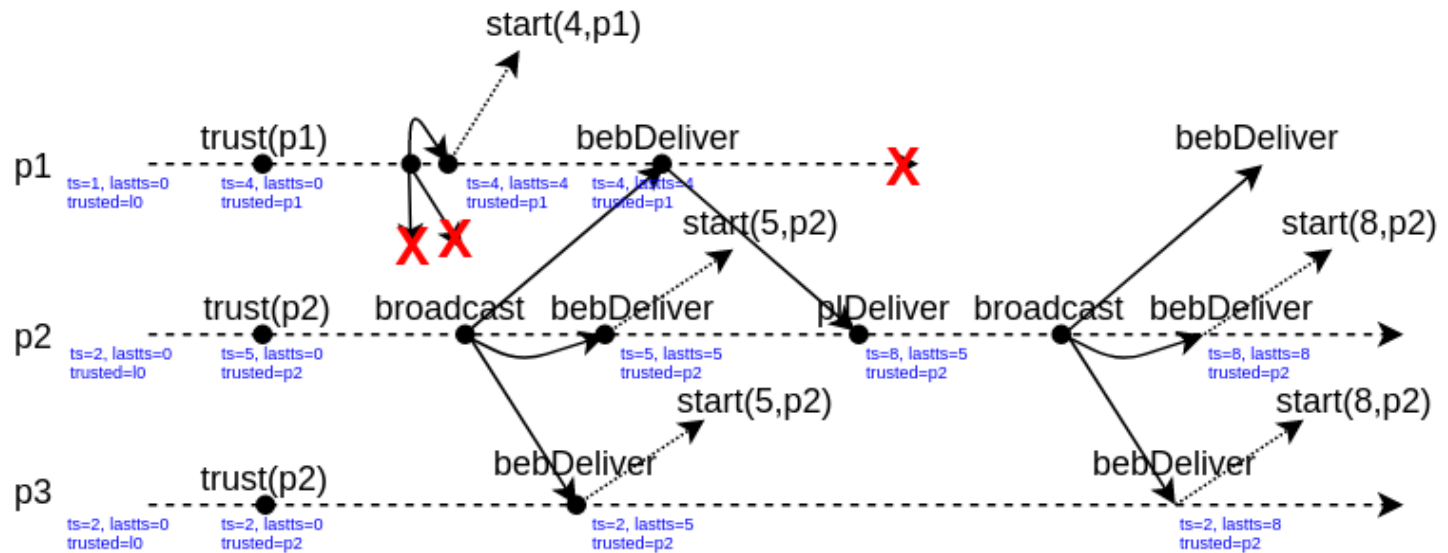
start(4,p1)

p1
trust(p1)
bebDeliver
bebDeliver
ts=1, lastts=0
trusted=l0
ts=4, lastts=0
trusted=p1
ts=4, lastts=4
trusted=p1
ts=4, lastts=4
trusted=p1
X
X
X
start(5,p2)
start(8,p2)

p2
trust(p2)
broadcast
bebDeliver
plDeliver
broadcast
bebDeliver
ts=2, lastts=0
trusted=l0
ts=5, lastts=0
trusted=p2
ts=5, lastts=5
trusted=p2
ts=8, lastts=5
trusted=p2
ts=8, lastts=8
trusted=p2
start(5,p2)
start(8,p2)

p3
trust(p2)
bebDeliver
bebDeliver
ts=2, lastts=0
trusted=l0
ts=2, lastts=0
trusted=p2
ts=2, lastts=5
trusted=p2
ts=2, lastts=8
trusted=p2